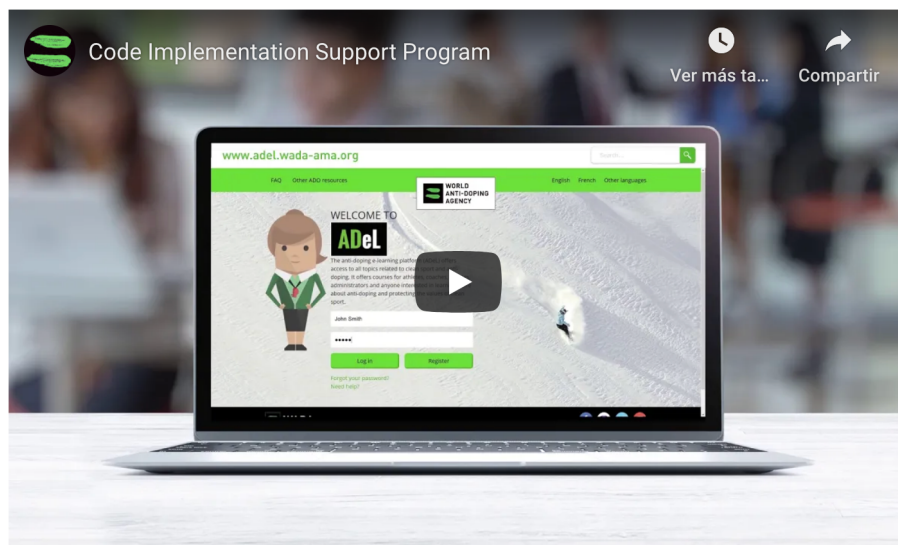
Code Implementation Support Program

Ver más ta...

Compartir

www.adel.wada-ama.org

Search...

FAQ Other ADEL resources

WORLD ANTI-DOPING AGENCY

English French Other languages

WELCOME TO

ADeL

The anti-doping e-learning platform (ADeL) offers access to all topics related to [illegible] doping. It offers courses for athletes, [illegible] administrators and anyone interested in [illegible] about anti-doping and protecting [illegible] sport.

John Smith

•••••

Log in

Register

Forgot your password?
Need help?